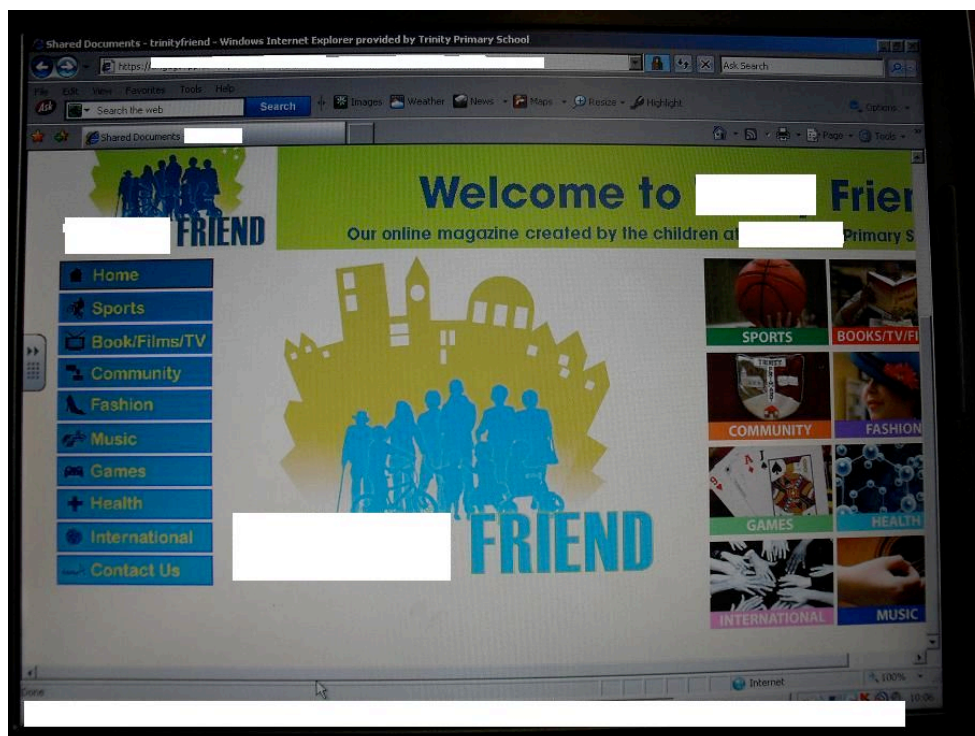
Shared Documents - trinityfriend - Windows Internet Explorer provided by Trinity Primary School

https://

Ask Search

File Edit View Favorites Tools Help

Search the web Search Images Weather News Maps Resize Highlight Options

Shared Documents

Page Tools

FRIEND

Welcome to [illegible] Frier

Our online magazine created by the children at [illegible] Primary S

Home
Sports
Book/Films/TV
Community
Fashion
Music
Games
Health
International
Contact Us

FRIEND

SPORTS
BOOKS/TV/FI
COMMUNITY
FASHION
GAMES
HEALTH
INTERNATIONAL
MUSIC

Done

Internet

100%

10:06